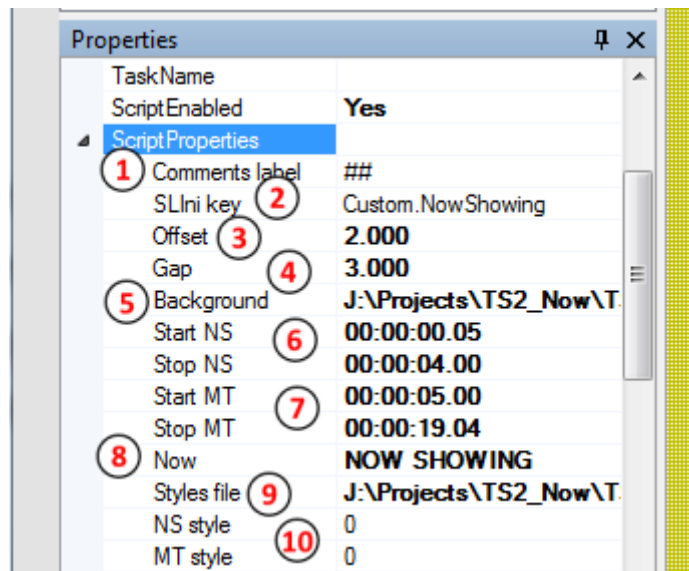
Properties

| | |
|---|---|
| TaskName | |
| ScriptEnabled | Yes |
| ScriptProperties | |
| 1 Comments label | ## |
| SLIni key 2 | Custom.NowShowing |
| Offset 3 | 2.000 |
| Gap 4 | 3.000 |
| 5 Background | J:\Projects\TS2_Now\T. |
| Start NS 6 | 00:00:00.05 |
| Stop NS | 00:00:04.00 |
| Start MT 7 | 00:00:05.00 |
| Stop MT | 00:00:19.04 |
| 8 Now | NOW SHOWING |
| Styles file 9 | J:\Projects\TS2_Now\T. |
| NS style 10 | 0 |
| MT style | 0 |